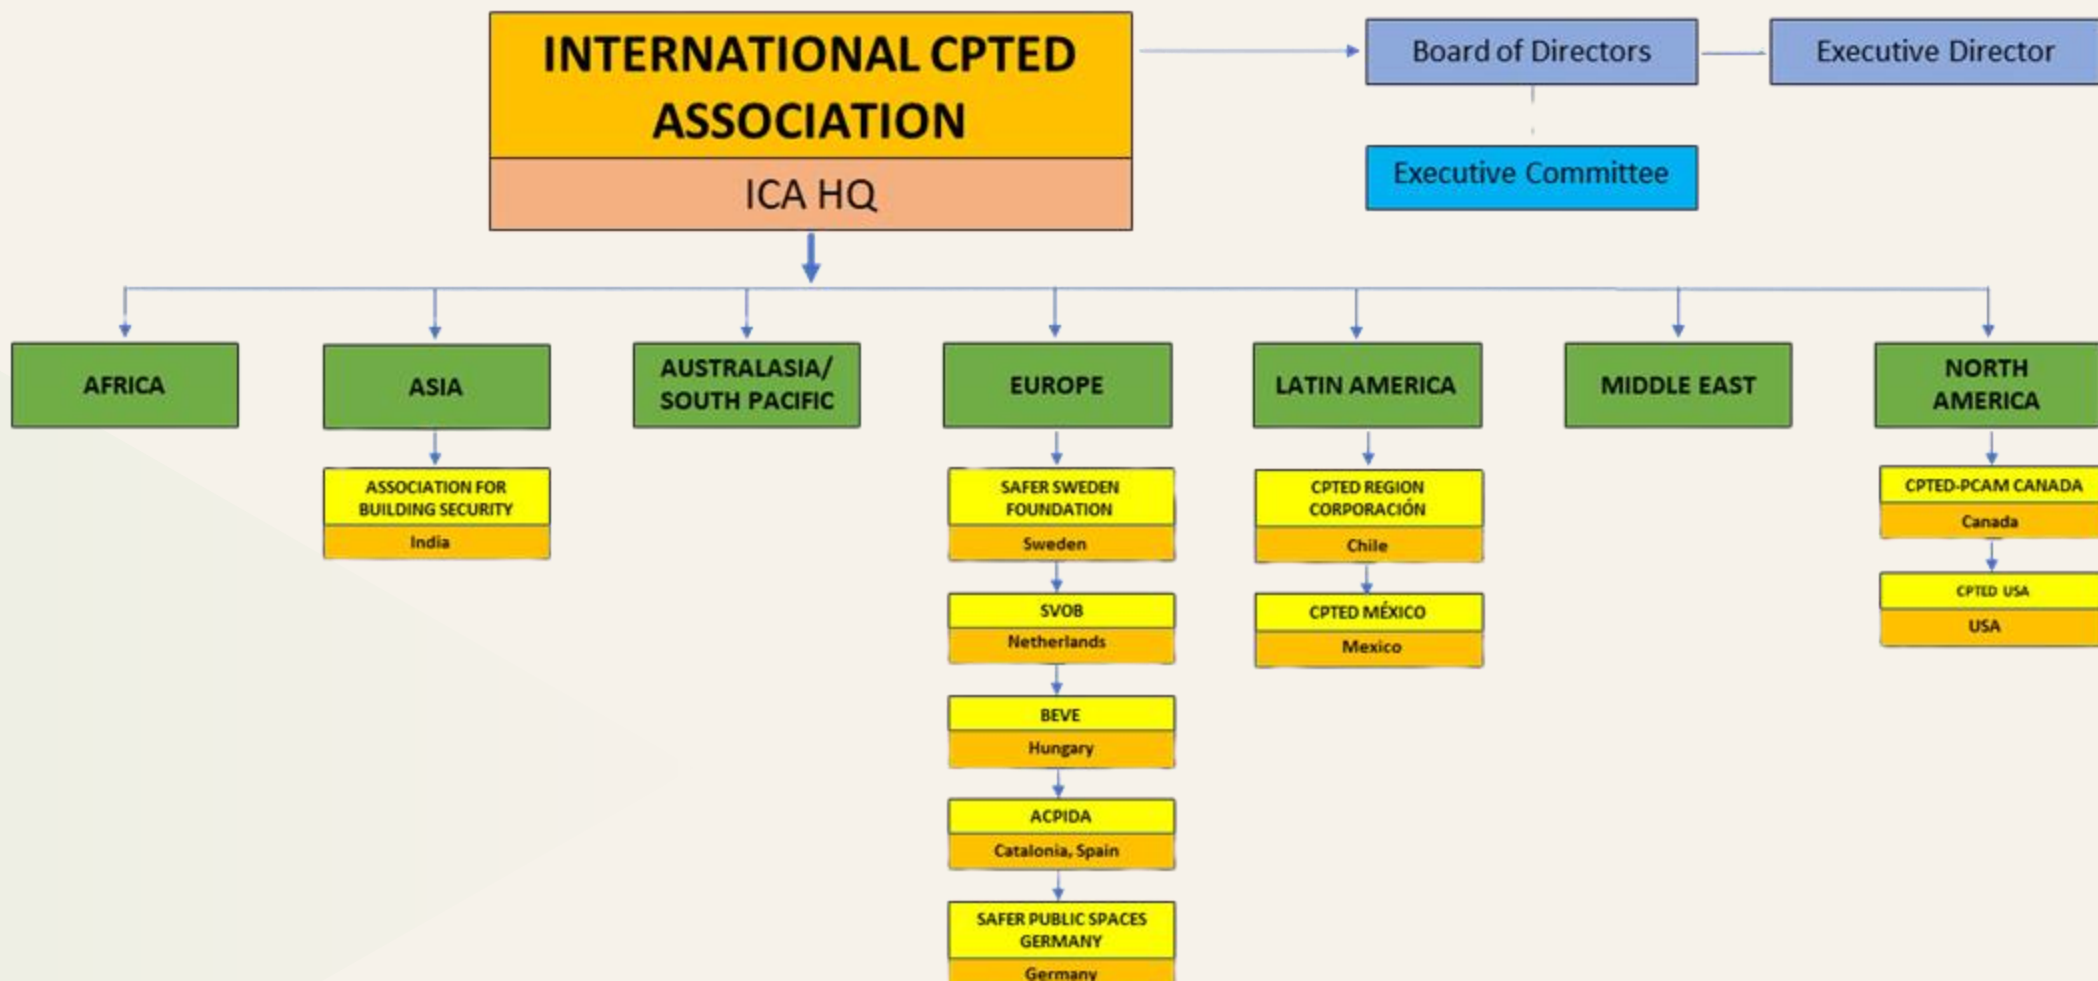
INTERNATIONAL CPTED ASSOCIATION

ICA HQ

Board of Directors

Executive Director

Executive Committee

AFRICA

ASIA

ASSOCIATION FOR BUILDING SECURITY
India

AUSTRALASIA/ SOUTH PACIFIC

EUROPE

SAFER SWEDEN FOUNDATION
Sweden

SVOB
Netherlands

BEVE
Hungary

ACPIDA
Catalonia, Spain

SAFER PUBLIC SPACES GERMANY
Germany

LATIN AMERICA

CPTED REGION CORPORACIÓN
Chile

CPTED MÉXICO
Mexico

MIDDLE EAST

NORTH AMERICA

CPTED-PCAM CANADA
Canada

CPTED USA
USA